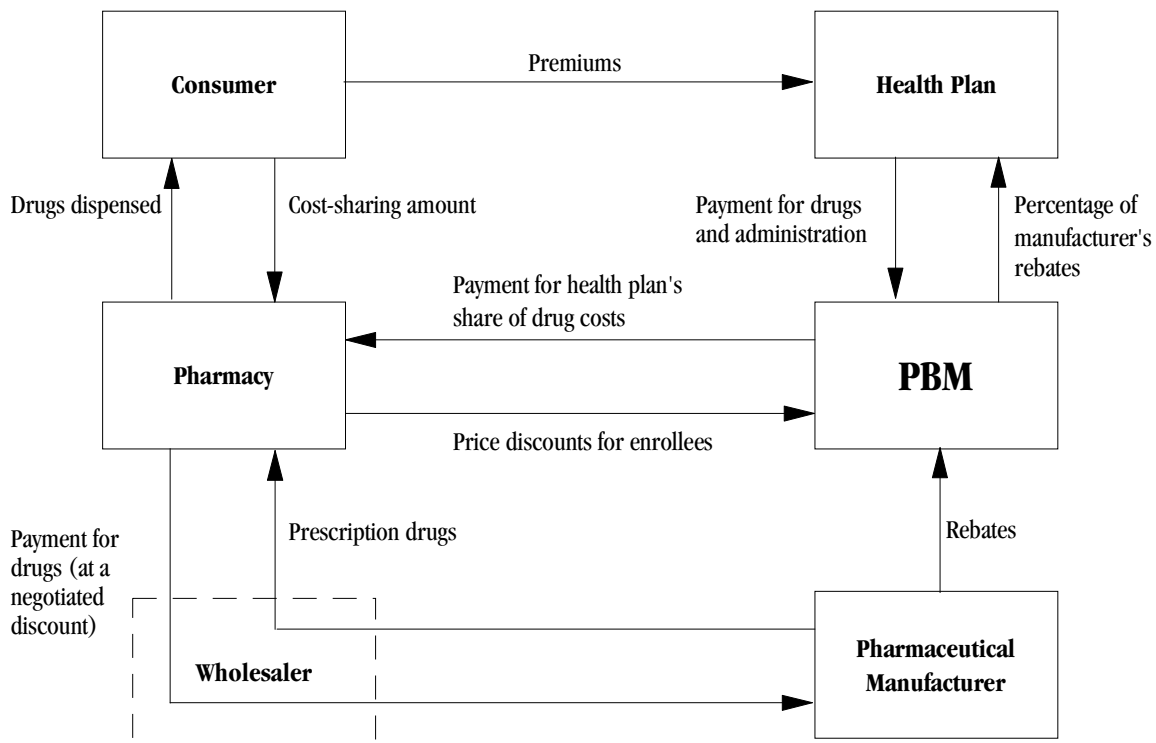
Consumer

Premiums

Health Plan

Drugs dispensed

Cost-sharing amount

Payment for drugs and administration

Percentage of manufacturer's rebates

Payment for health plan's share of drug costs

Pharmacy

PBM

Price discounts for enrollees

Payment for drugs (at a negotiated discount)

Prescription drugs

Rebates

Wholesaler

Pharmaceutical Manufacturer